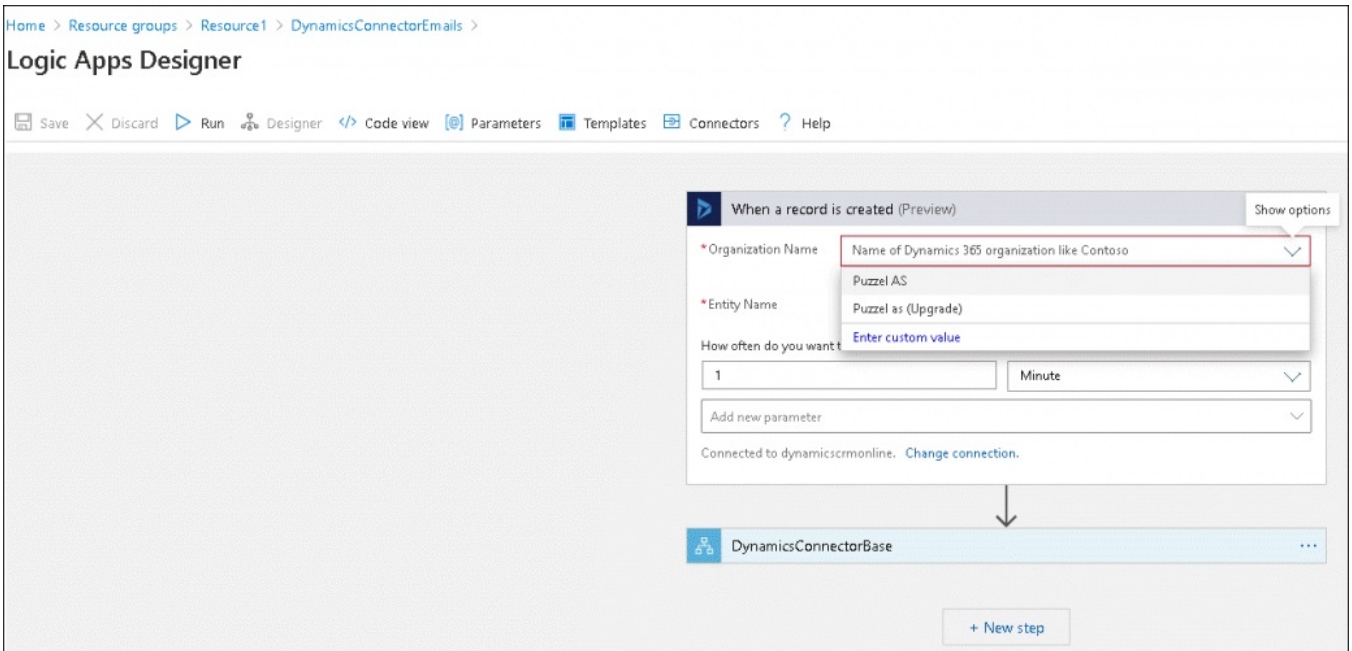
Home > Resource groups > Resource1 > DynamicsConnectorEmails >

Logic Apps Designer

Save Discard Run Designer Code view Parameters Templates Connectors Help

When a record is created (Preview)

Show options

*Organization Name

Name of Dynamics 365 organization like Contoso

Puzzel AS

*Entity Name

Puzzel as (Upgrade)

Enter custom value

How often do you want t

1

Minute

Add new parameter

Connected to dynamicscrmonline. Change connection.

DynamicsConnectorBase

···

+ New step